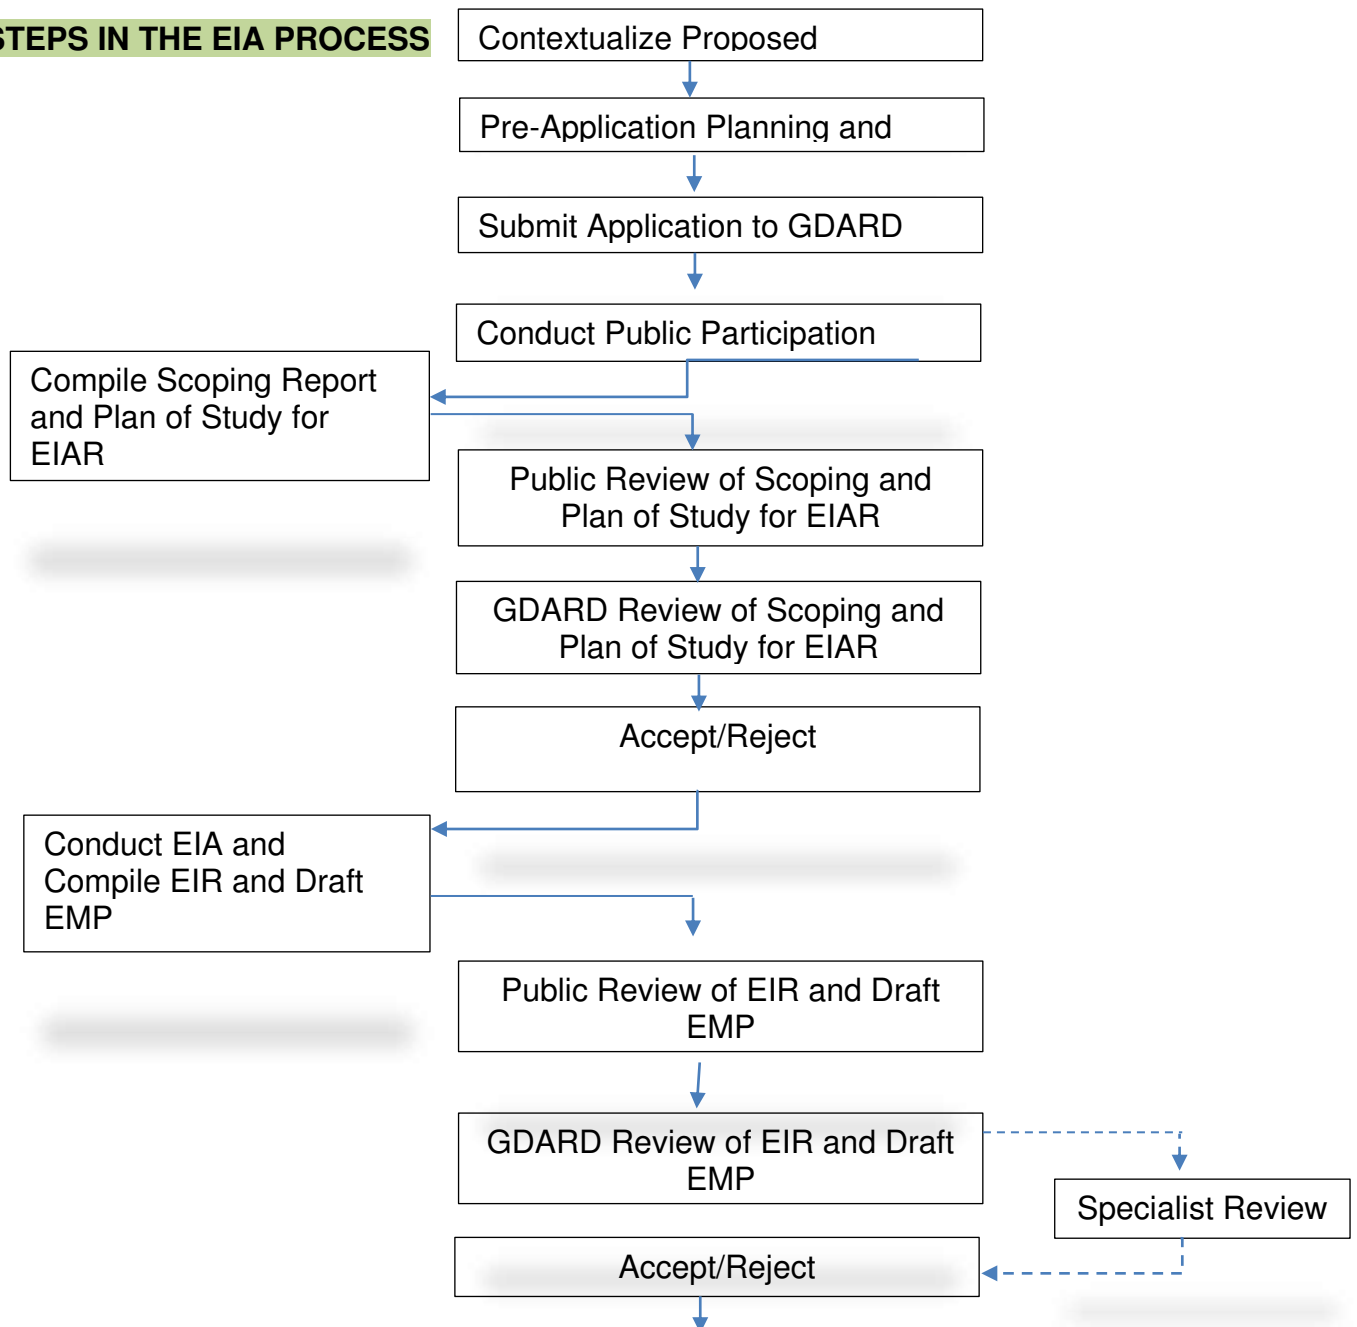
STEPS IN THE EIA PROCESS

Contextualize Proposed

Pre-Application Planning and

Submit Application to GDARD

Conduct Public Participation

Compile Scoping Report and Plan of Study for EIAR

Public Review of Scoping and Plan of Study for EIAR

GDARD Review of Scoping and Plan of Study for EIAR

Accept/Reject

Conduct EIA and Compile EIR and Draft EMP

Public Review of EIR and Draft EMP

GDARD Review of EIR and Draft EMP

Specialist Review

Accept/Reject